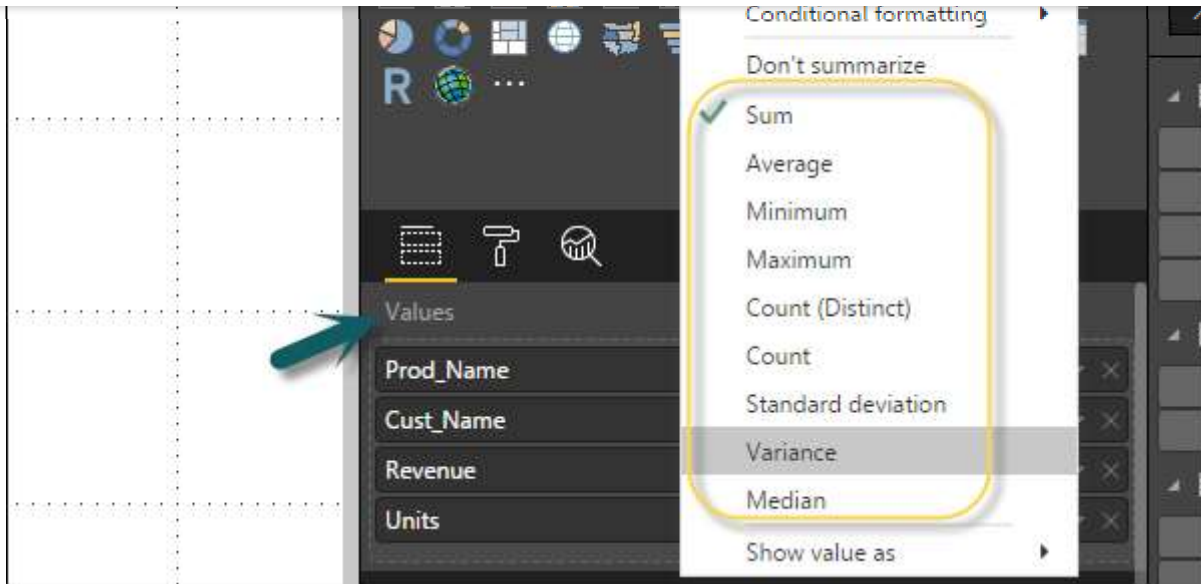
R ...

Values

Prod_Name

Cust_Name

Revenue

Units

Conditional formatting

Don't summarize

Sum

Average

Minimum

Maximum

Count (Distinct)

Count

Standard deviation

Variance

Median

Show value as